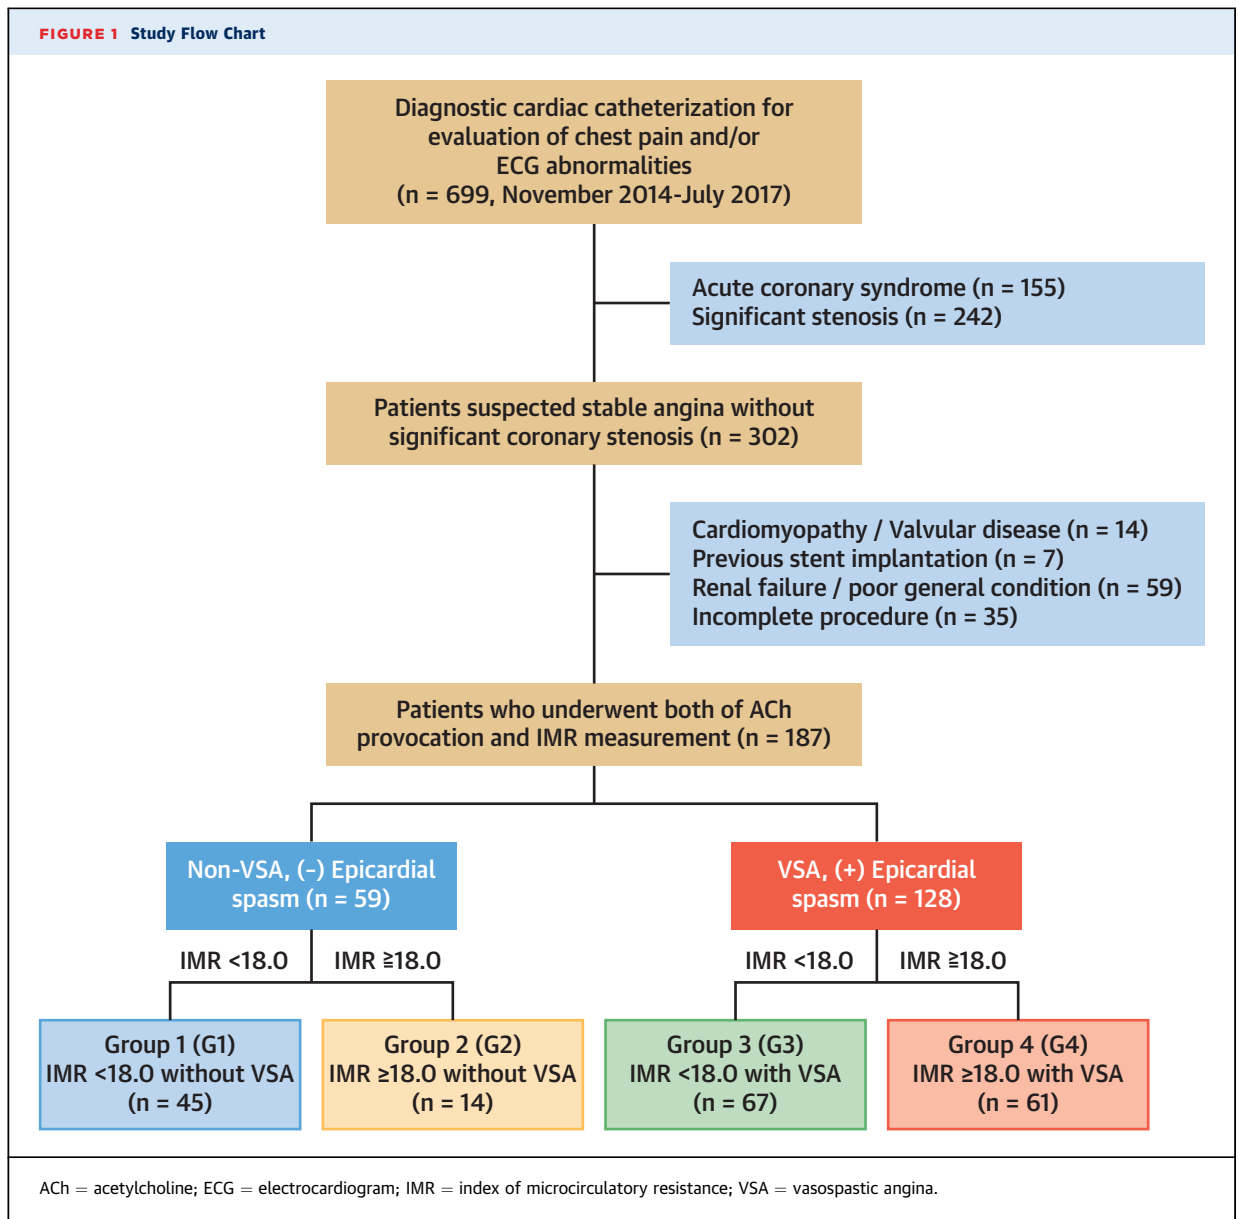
FIGURE 1 Study Flow Chart

Diagnostic cardiac catheterization for evaluation of chest pain and/or ECG abnormalities (n = 699, November 2014-July 2017)

Acute coronary syndrome (n = 155)
Significant stenosis (n = 242)

Patients suspected stable angina without significant coronary stenosis (n = 302)

Cardiomyopathy / Valvular disease (n = 14)
Previous stent implantation (n = 7)
Renal failure / poor general condition (n = 59)
Incomplete procedure (n = 35)

Patients who underwent both of ACh provocation and IMR measurement (n = 187)

Non-VSA, (-) Epicardial spasm (n = 59)

VSA, (+) Epicardial spasm (n = 128)

IMR <18.0

IMR ≧18.0

IMR <18.0

IMR ≧18.0

Group 1 (G1)
IMR <18.0 without VSA
(n = 45)

Group 2 (G2)
IMR ≥18.0 without VSA
(n = 14)

Group 3 (G3)
IMR <18.0 with VSA
(n = 67)

Group 4 (G4)
IMR ≥18.0 with VSA
(n = 61)

ACh = acetylcholine; ECG = electrocardiogram; IMR = index of microcirculatory resistance; VSA = vasospastic angina.